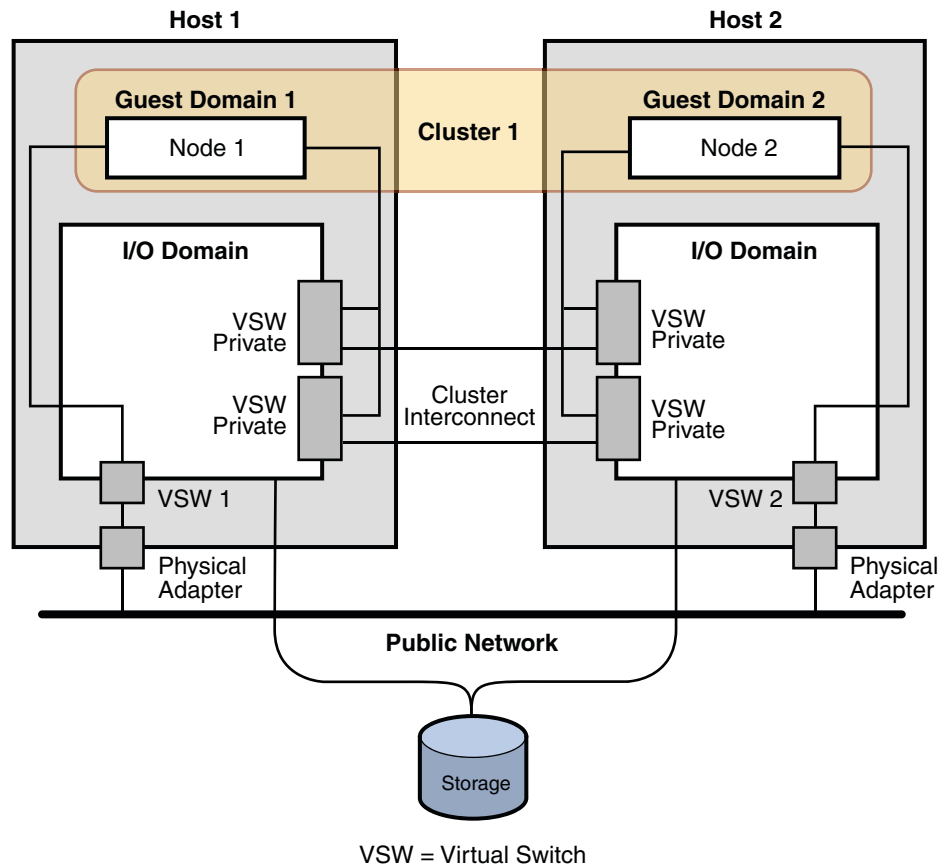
Host 1

Host 2

Guest Domain 1

Cluster 1

Guest Domain 2

Node 1

Node 2

I/O Domain

I/O Domain

VSW Private

VSW Private

VSW Private

Cluster Interconnect

VSW Private

VSW 1

VSW 2

Physical Adapter

Physical Adapter

Public Network

Storage

VSW = Virtual Switch